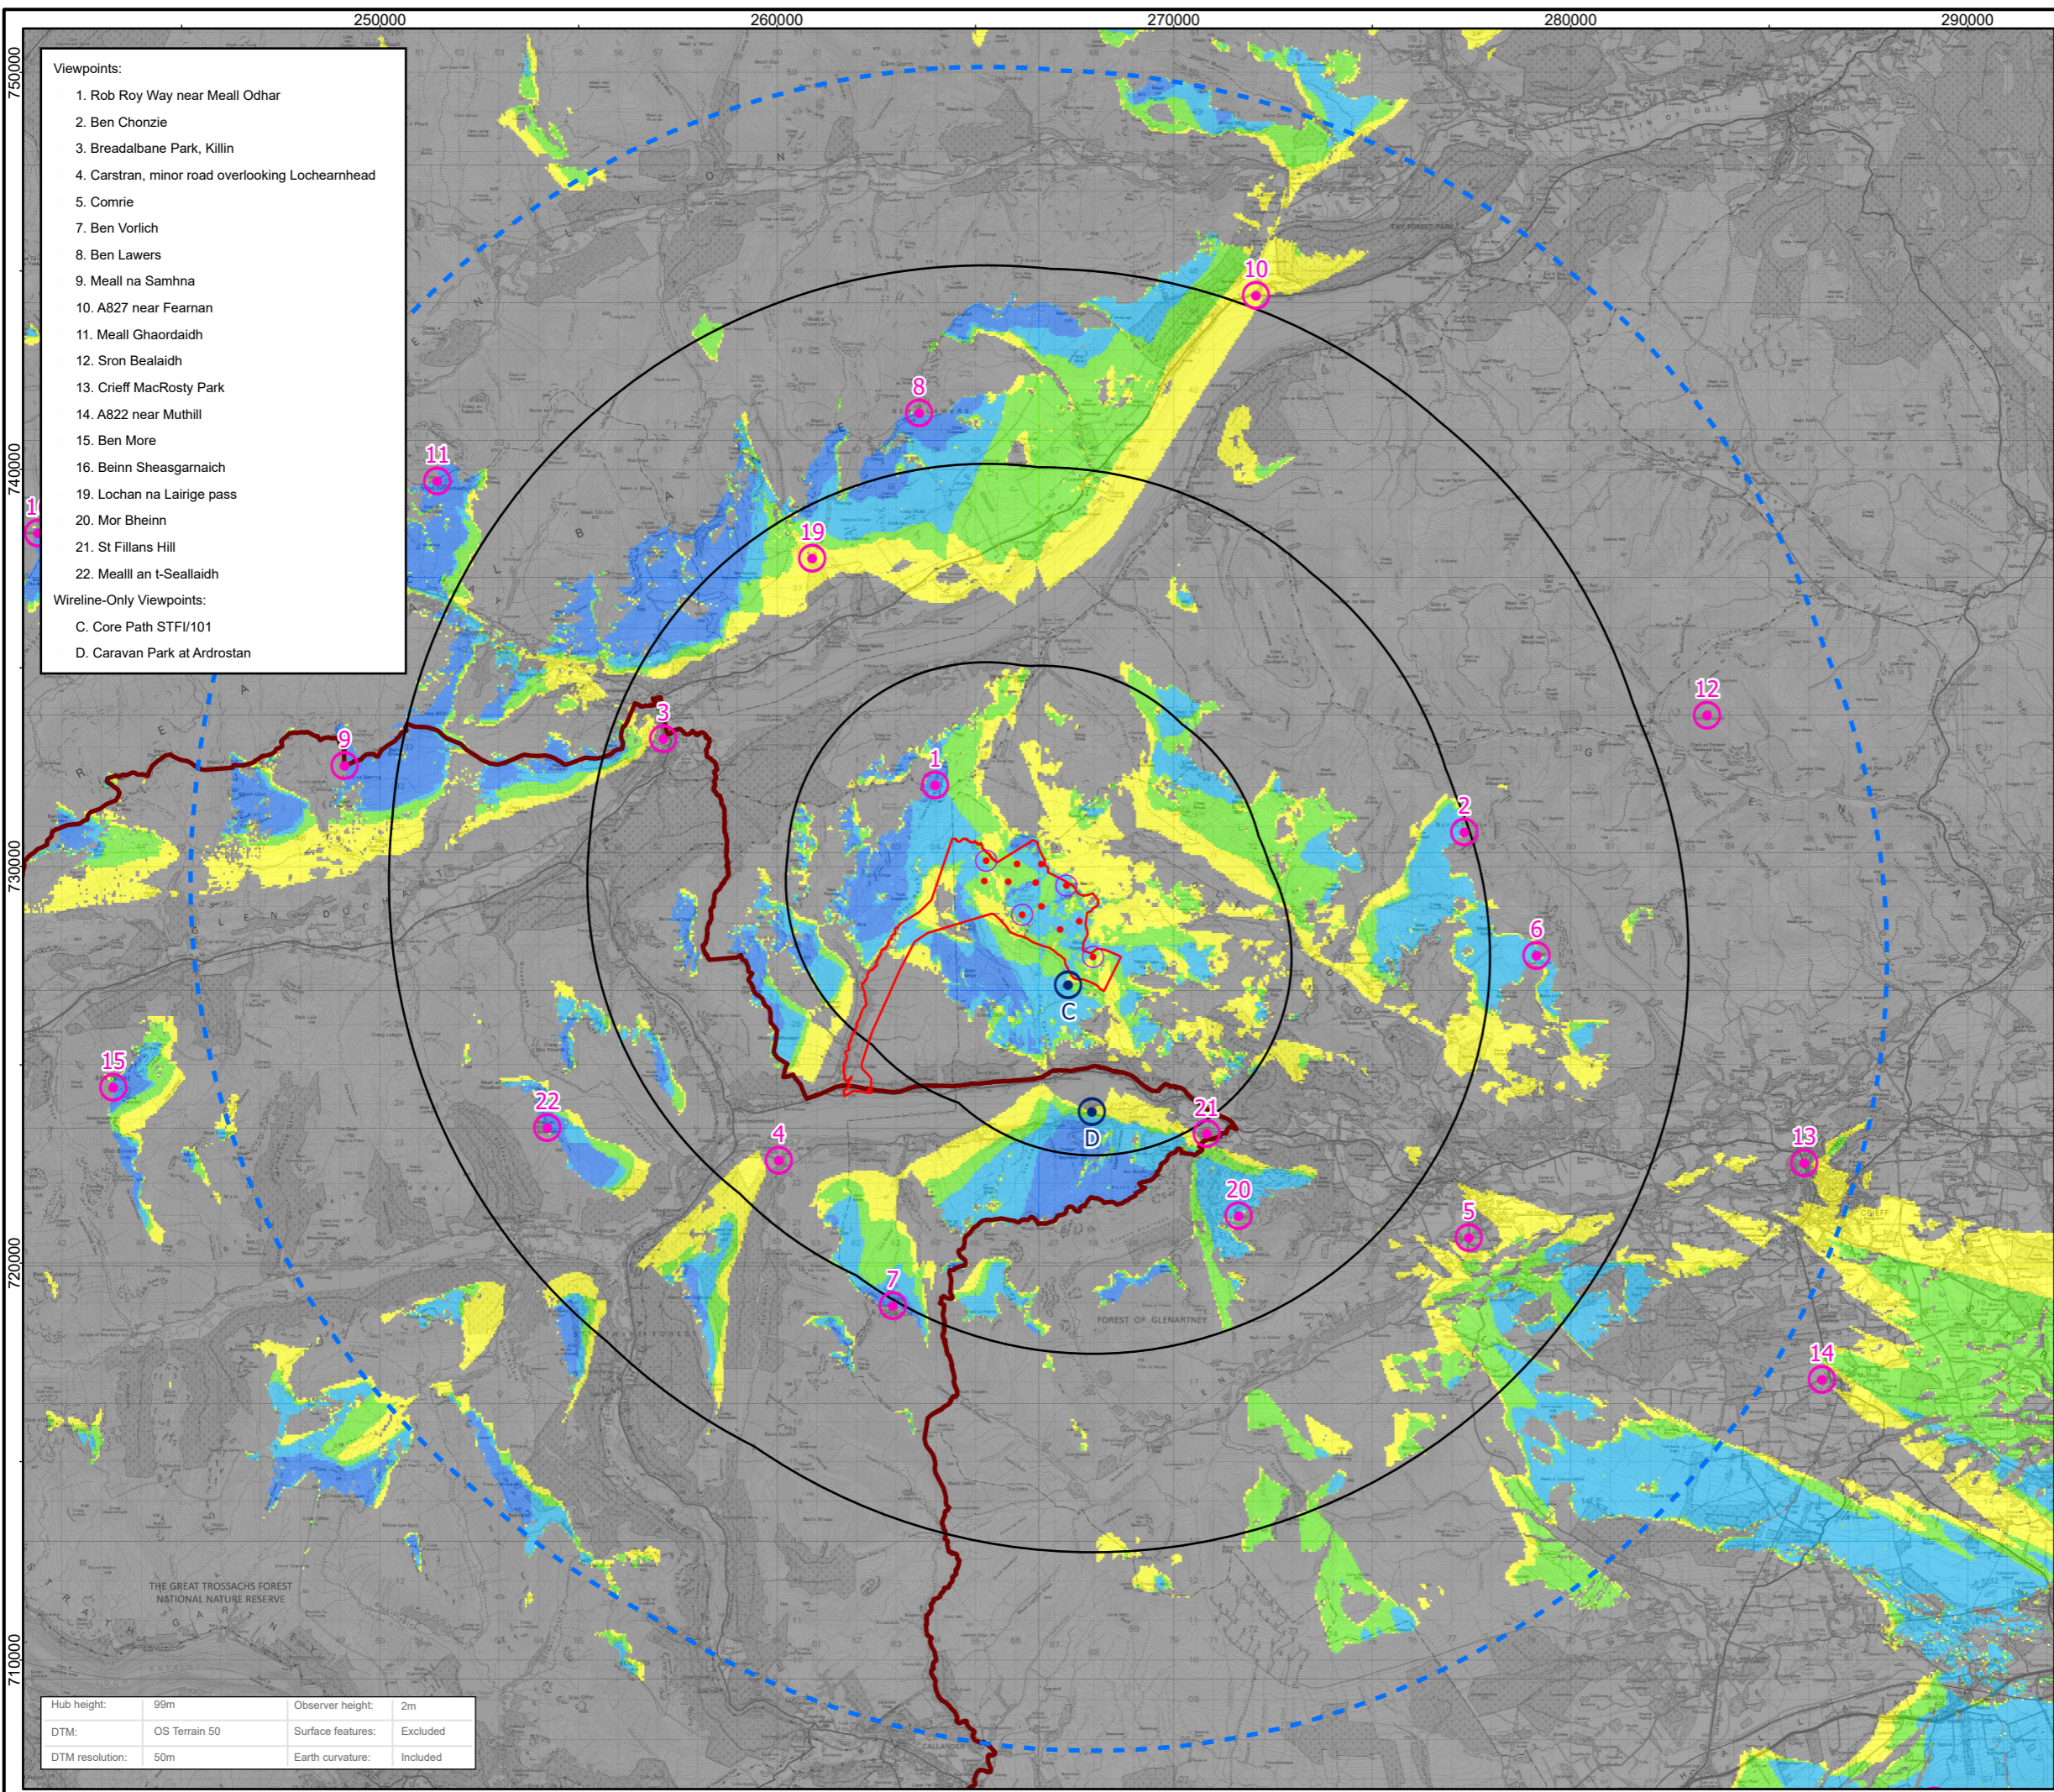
250000
260000
270000
280000
290000
750000
740000
730000
720000
710000

Viewpoints:
1. Rob Roy Way near Meall Odhar
2. Ben Chonzie
3. Breadalbane Park, Killin
4. Carstran, minor road overlooking Lochearnhead
5. Comrie
7. Ben Vorlich
8. Ben Lawers
9. Meall na Samhna
10. A827 near Fearnan
11. Meall Ghaordaidh
12. Sron Bealaidh
13. Crieff MacRosty Park
14. A822 near Muthill
15. Ben More
16. Beinn Sheasgarnaich
19. Lochan na Lairige pass
20. Mor Bheinn
21. St Fillans Hill
22. Meall an t-Seallaidh
Wireline-Only Viewpoints:
C. Core Path STFI/101
D. Caravan Park at Ardrostan

10
8
11
1
19
9
3
12
1
2
6
C
15
22
4
D
21
13
20
5
7
14

FOREST OF GLENARTNEY
THE GREAT TROSSACHS FOREST NATIONAL NATURE RESERVE

| Hub height: | 99m | Observer height: | 2m |
|---|---|---|---|
| DTM: | OS Terrain 50 | Surface features: | Excluded |
| DTM resolution: | 50m | Earth curvature: | Included |